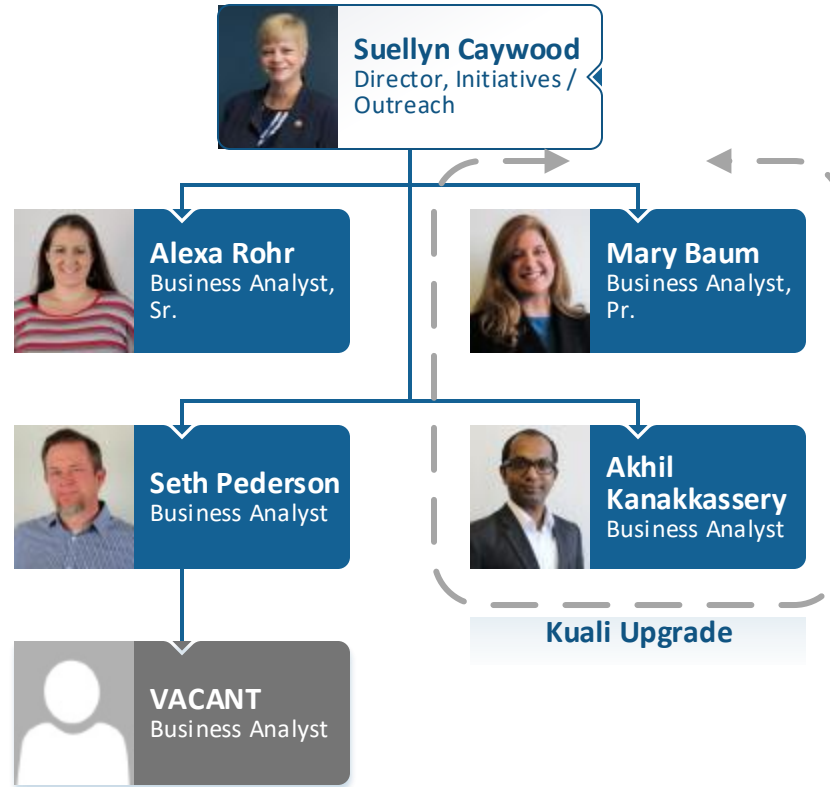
Suellyn Caywood
Director, Initiatives / Outreach

Alexa Rohr
Business Analyst, Sr.

Mary Baum
Business Analyst, Pr.

Seth Pederson
Business Analyst

Akhil Kanakkassery
Business Analyst

Kuali Upgrade

VACANT
Business Analyst